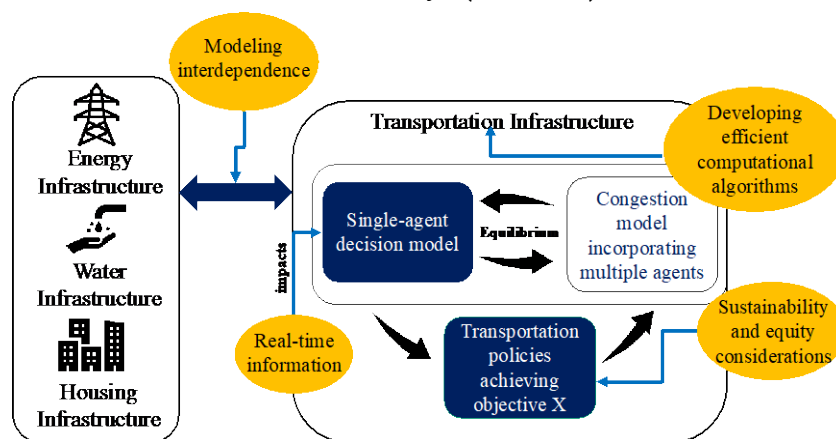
Modeling interdependence

Energy Infrastructure

Water Infrastructure

Housing Infrastructure

Transportation Infrastructure

Developing efficient computational algorithms

Single-agent decision model

Equilibrium

Congestion model incorporating multiple agents

impacts

Real-time information

Transportation policies achieving objective X

Sustainability and equity considerations